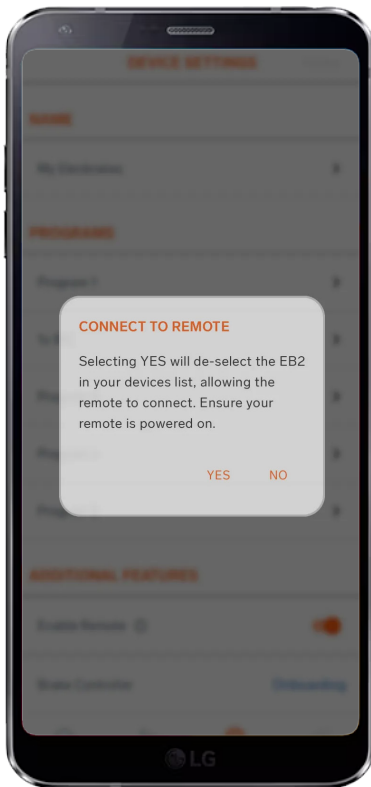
DEVICE SETTINGS

NAME

My Electrodes

PROGRAMS

Program 1

CONNECT TO REMOTE

Selecting YES will de-select the EB2 in your devices list, allowing the remote to connect. Ensure your remote is powered on.

YES NO

ADDITIONAL FEATURES

Enable Remote

Brake Controller

Onboarding

LG